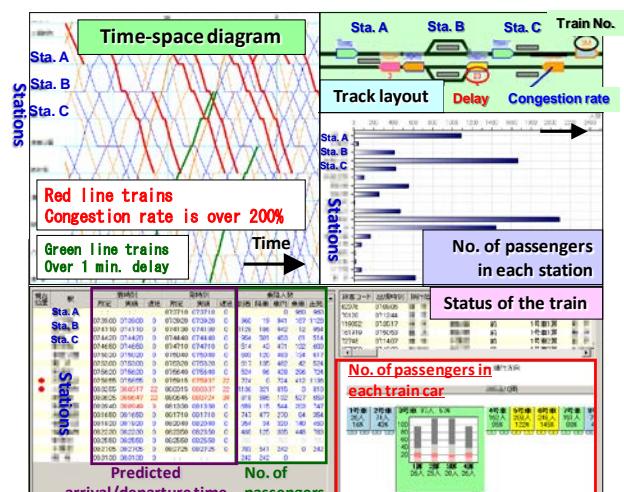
Time-space diagram

Sta. A
Sta. B
Sta. C

Stations

Red line trains
Congestion rate is over 200%

Green line trains
Over 1 min. delay

Time

Sta. A
Sta. B
Sta. C
Train No.

Track layout
Delay
Congestion rate

Sta. A
Sta. B
Sta. C

Stations

No. of passengers in each station

Sta. A
Sta. B
Sta. C

Stations

Status of the train

No. of passengers in each train car

Predicted arrival/departure time

No. of passengers